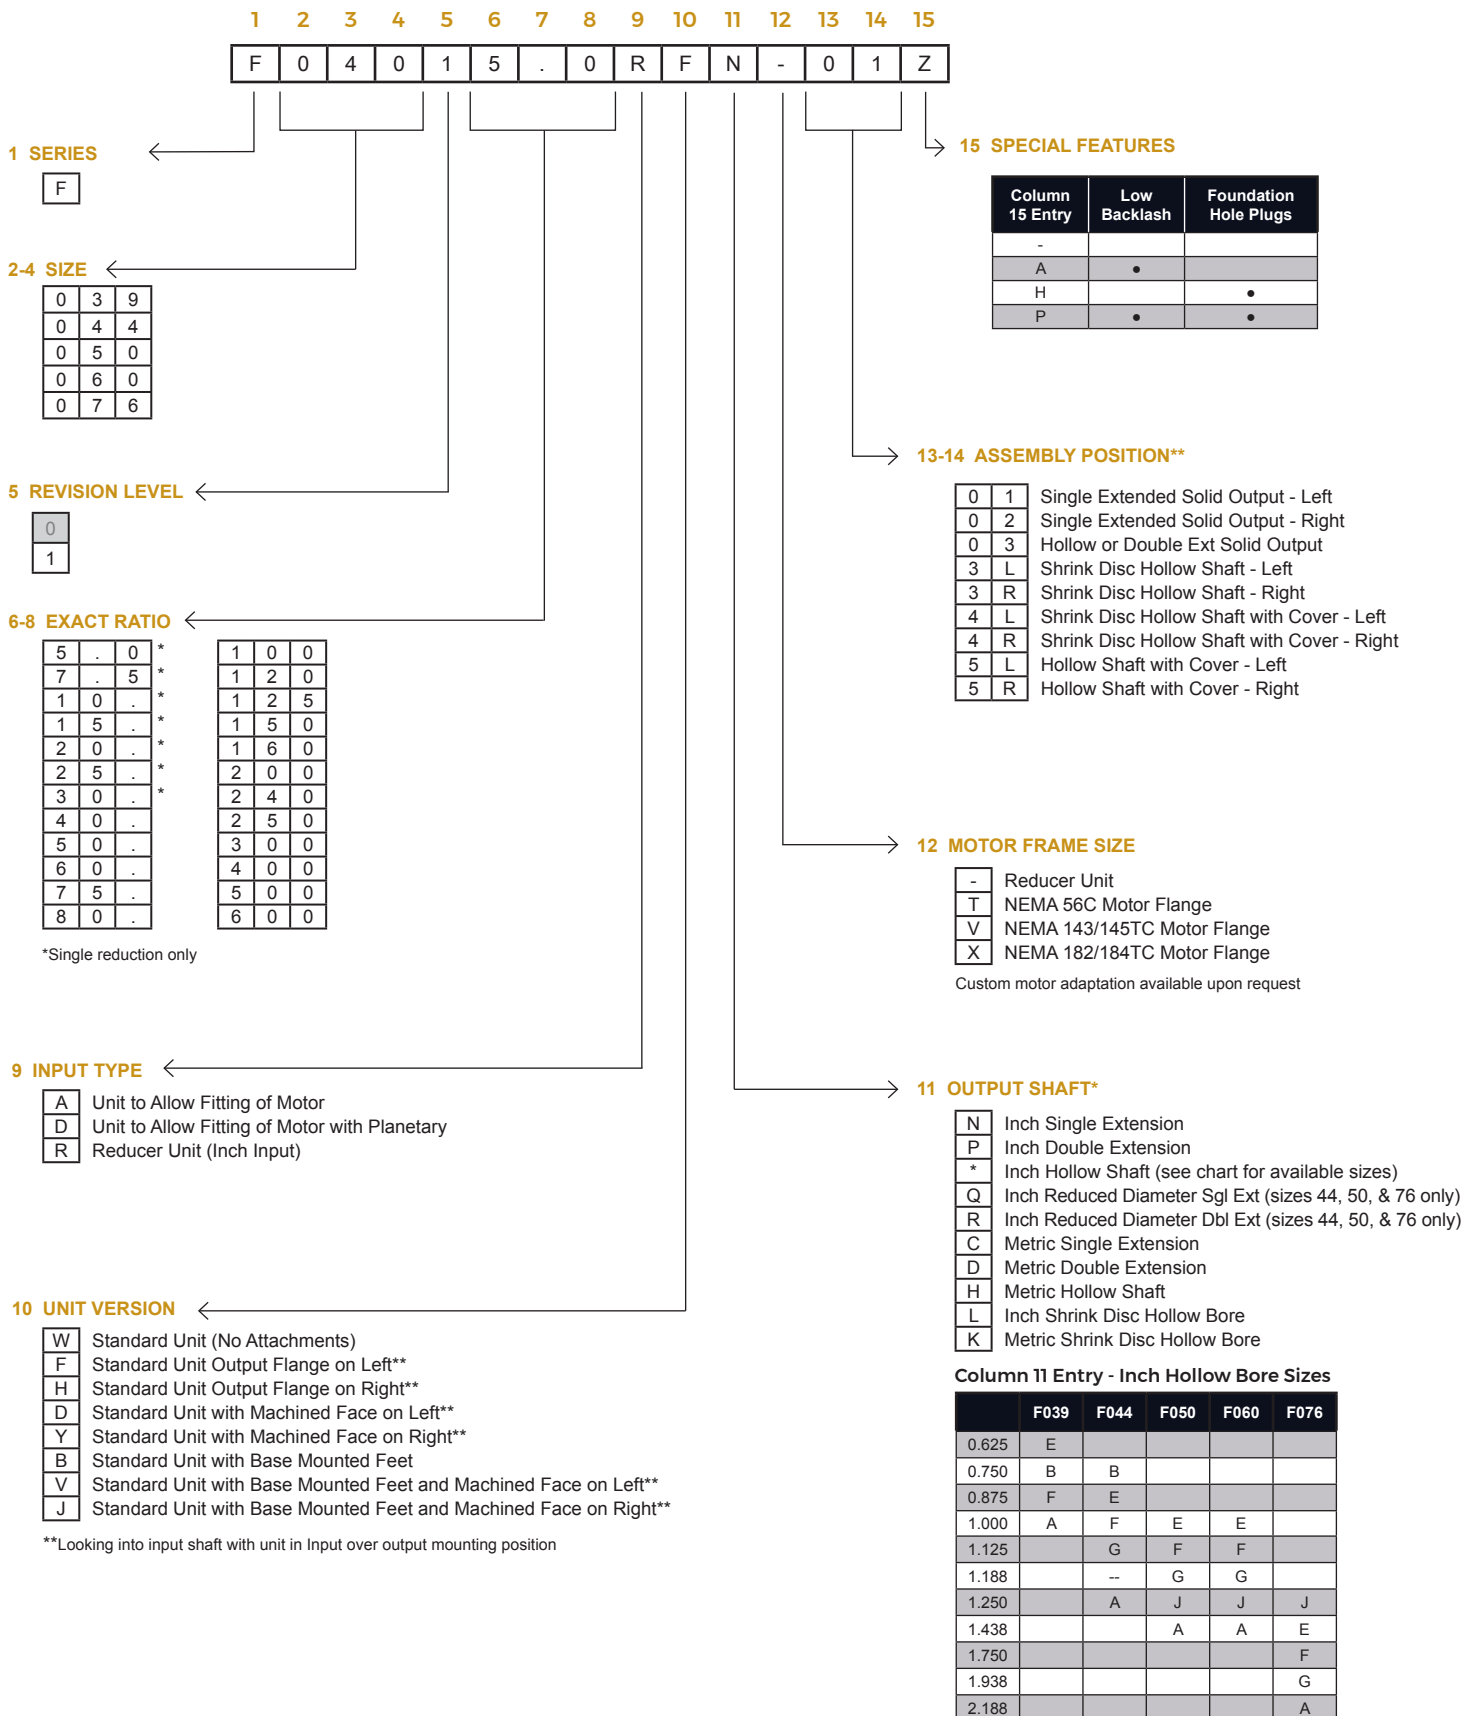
1 2 3 4 5 6 7 8 9 10 11 12 13 14 15

| F | 0 | 4 | 0 | 1 | 5 | . | 0 | R | F | N | - | 0 | 1 | Z |
|---|---|---|---|---|---|---|---|---|---|---|---|---|---|---|

1 SERIES

F

2-4 SIZE

| 0 | 3 | 9 |
|---|---|---|
| 0 | 4 | 4 |
| 0 | 5 | 0 |
| 0 | 6 | 0 |
| 0 | 7 | 6 |

5 REVISION LEVEL

0
1

6-8 EXACT RATIO

| 5 | . | 0 | * |
|---|---|---|---|
| 7 | . | 5 | * |
| 1 | 0 | . | * |
| 1 | 5 | . | * |
| 2 | 0 | . | * |
| 2 | 5 | . | * |
| 3 | 0 | . | * |
| 4 | 0 | . | |
| 5 | 0 | . | |
| 6 | 0 | . | |
| 7 | 5 | . | |
| 8 | 0 | . | |

| 1 | 0 | 0 |
|---|---|---|
| 1 | 2 | 0 |
| 1 | 2 | 5 |
| 1 | 5 | 0 |
| 1 | 6 | 0 |
| 2 | 0 | 0 |
| 2 | 4 | 0 |
| 2 | 5 | 0 |
| 3 | 0 | 0 |
| 4 | 0 | 0 |
| 5 | 0 | 0 |
| 6 | 0 | 0 |

*Single reduction only

9 INPUT TYPE

A Unit to Allow Fitting of Motor
D Unit to Allow Fitting of Motor with Planetary
R Reducer Unit (Inch Input)

10 UNIT VERSION

W Standard Unit (No Attachments)
F Standard Unit Output Flange on Left**
H Standard Unit Output Flange on Right**
D Standard Unit with Machined Face on Left**
Y Standard Unit with Machined Face on Right**
B Standard Unit with Base Mounted Feet
V Standard Unit with Base Mounted Feet and Machined Face on Left**
J Standard Unit with Base Mounted Feet and Machined Face on Right**

**Looking into input shaft with unit in Input over output mounting position

15 SPECIAL FEATURES

| Column 15 Entry | Low Backlash | Foundation Hole Plugs |
|---|---|---|
| - | | |
| A | • | |
| H | | • |
| P | • | • |

13-14 ASSEMBLY POSITION**

0 1 Single Extended Solid Output - Left
0 2 Single Extended Solid Output - Right
0 3 Hollow or Double Ext Solid Output
3 L Shrink Disc Hollow Shaft - Left
3 R Shrink Disc Hollow Shaft - Right
4 L Shrink Disc Hollow Shaft with Cover - Left
4 R Shrink Disc Hollow Shaft with Cover - Right
5 L Hollow Shaft with Cover - Left
5 R Hollow Shaft with Cover - Right

12 MOTOR FRAME SIZE

- Reducer Unit
T NEMA 56C Motor Flange
V NEMA 143/145TC Motor Flange
X NEMA 182/184TC Motor Flange

Custom motor adaptation available upon request

11 OUTPUT SHAFT*

N Inch Single Extension
P Inch Double Extension
* Inch Hollow Shaft (see chart for available sizes)
Q Inch Reduced Diameter Sgl Ext (sizes 44, 50, & 76 only)
R Inch Reduced Diameter Dbl Ext (sizes 44, 50, & 76 only)
C Metric Single Extension
D Metric Double Extension
H Metric Hollow Shaft
L Inch Shrink Disc Hollow Bore
K Metric Shrink Disc Hollow Bore

Column 11 Entry - Inch Hollow Bore Sizes

| | F039 | F044 | F050 | F060 | F076 |
|---|---|---|---|---|---|
| 0.625 | E | | | | |
| 0.750 | B | B | | | |
| 0.875 | F | E | | | |
| 1.000 | A | F | E | E | |
| 1.125 | | G | F | F | |
| 1.188 | | -- | G | G | |
| 1.250 | | A | J | J | J |
| 1.438 | | | A | A | E |
| 1.750 | | | | | F |
| 1.938 | | | | | G |
| 2.188 | | | | | A |